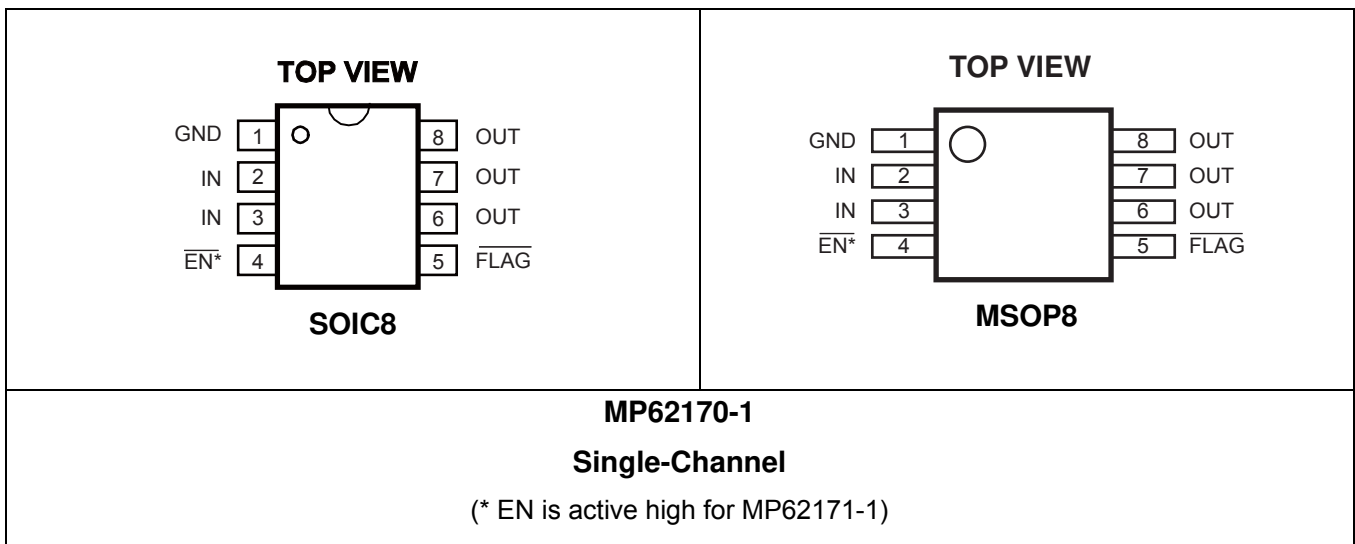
TOP VIEW

GND 1
IN 2
IN 3
$\overline{EN}$* 4

8 OUT
7 OUT
6 OUT
5 $\overline{FLAG}$

SOIC8

TOP VIEW

GND 1
IN 2
IN 3
$\overline{EN}$* 4

8 OUT
7 OUT
6 OUT
5 $\overline{FLAG}$

MSOP8

MP62170-1

Single-Channel

(* EN is active high for MP62171-1)